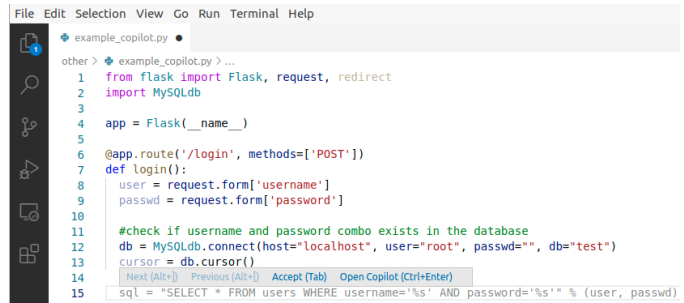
File Edit Selection View Go Run Terminal Help

1

example_copilot.py ●

other > example_copilot.py > ...

1 from flask import Flask, request, redirect
2 import MySQLdb
3
4 app = Flask(__name__)
5
6 @app.route('/login', methods=['POST'])
7 def login():
8 user = request.form['username']
9 passwd = request.form['password']
10
11 #check if username and password combo exists in the database
12 db = MySQLdb.connect(host="localhost", user="root", passwd="", db="test")
13 cursor = db.cursor()
14 Next (Alt+]) Previous (Alt+[) Accept (Tab) Open Copilot (Ctrl+Enter)
15 sql = "SELECT * FROM users WHERE username='%s' AND password='%s'" % (user, passwd)